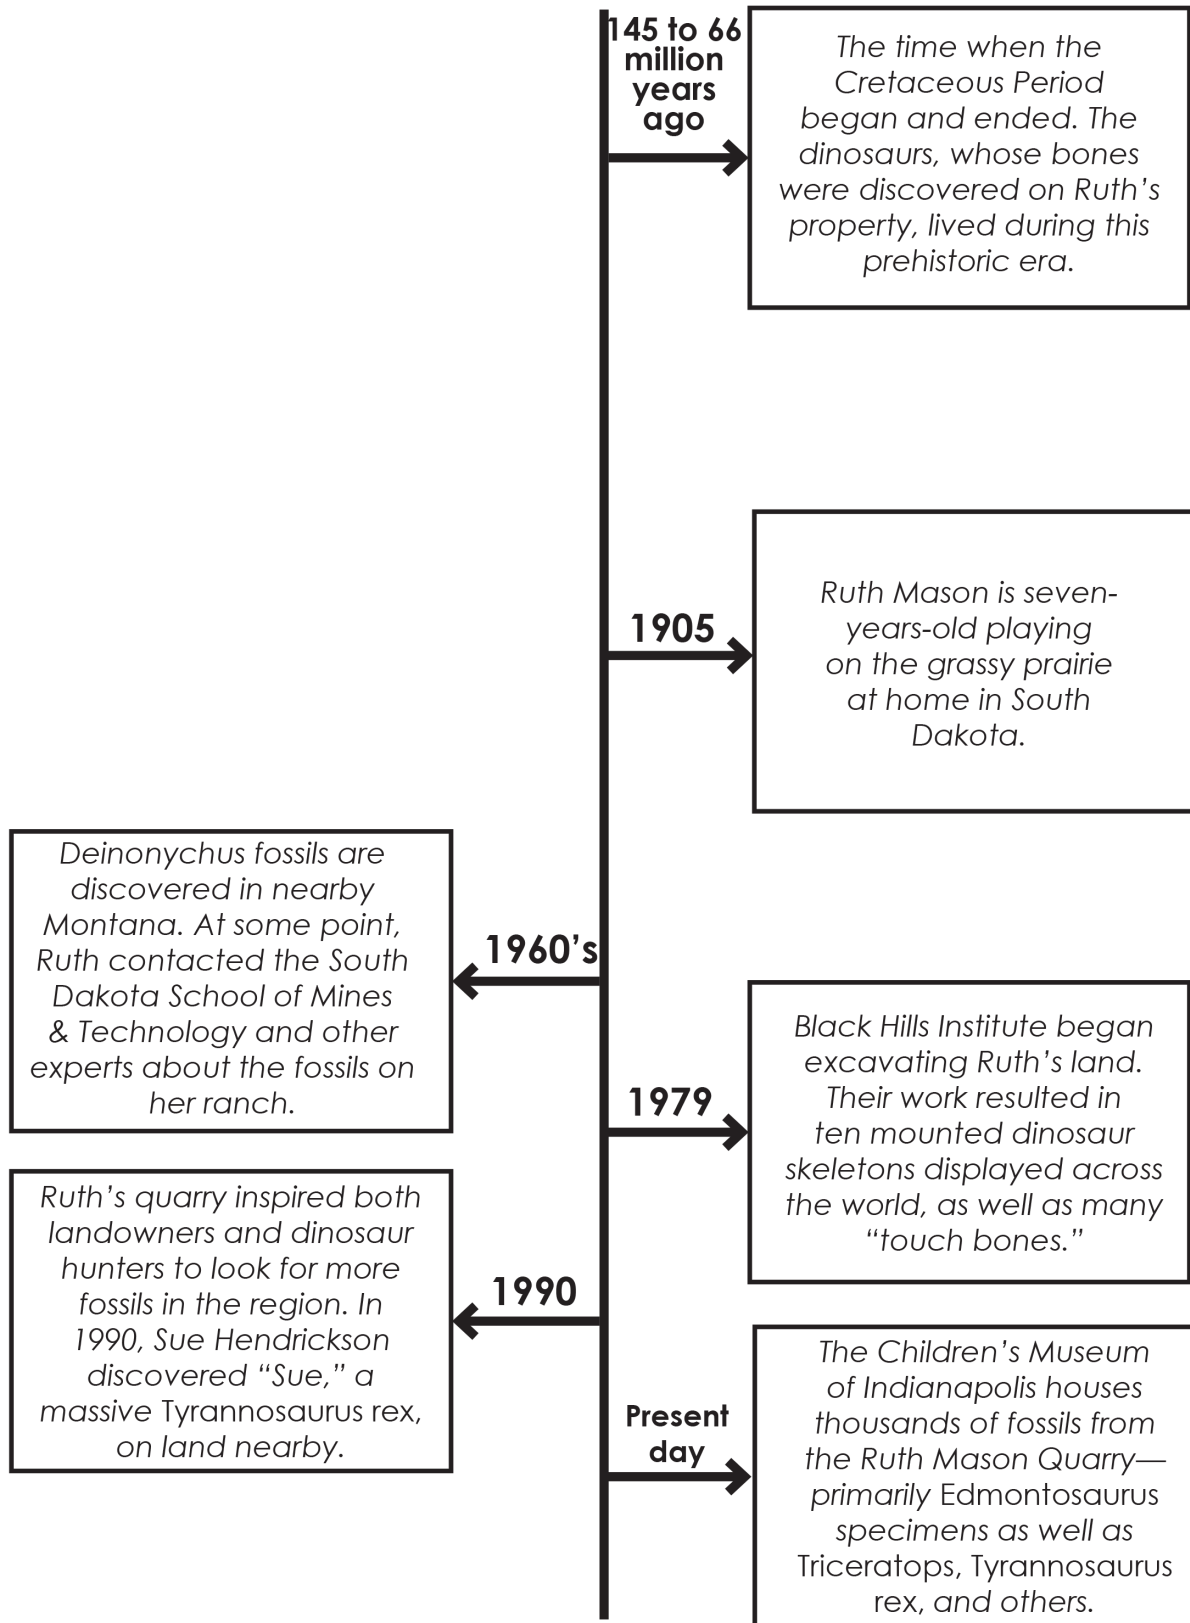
145 to 66 million years ago

The time when the Cretaceous Period began and ended. The dinosaurs, whose bones were discovered on Ruth's property, lived during this prehistoric era.

1905

Ruth Mason is seven-years-old playing on the grassy prairie at home in South Dakota.

1960's

Deinonychus fossils are discovered in nearby Montana. At some point, Ruth contacted the South Dakota School of Mines & Technology and other experts about the fossils on her ranch.

1979

Black Hills Institute began excavating Ruth's land. Their work resulted in ten mounted dinosaur skeletons displayed across the world, as well as many "touch bones."

1990

Ruth's quarry inspired both landowners and dinosaur hunters to look for more fossils in the region. In 1990, Sue Hendrickson discovered "Sue," a massive Tyrannosaurus rex, on land nearby.

Present day

The Children's Museum of Indianapolis houses thousands of fossils from the Ruth Mason Quarry—primarily Edmontosaurus specimens as well as Triceratops, Tyrannosaurus rex, and others.